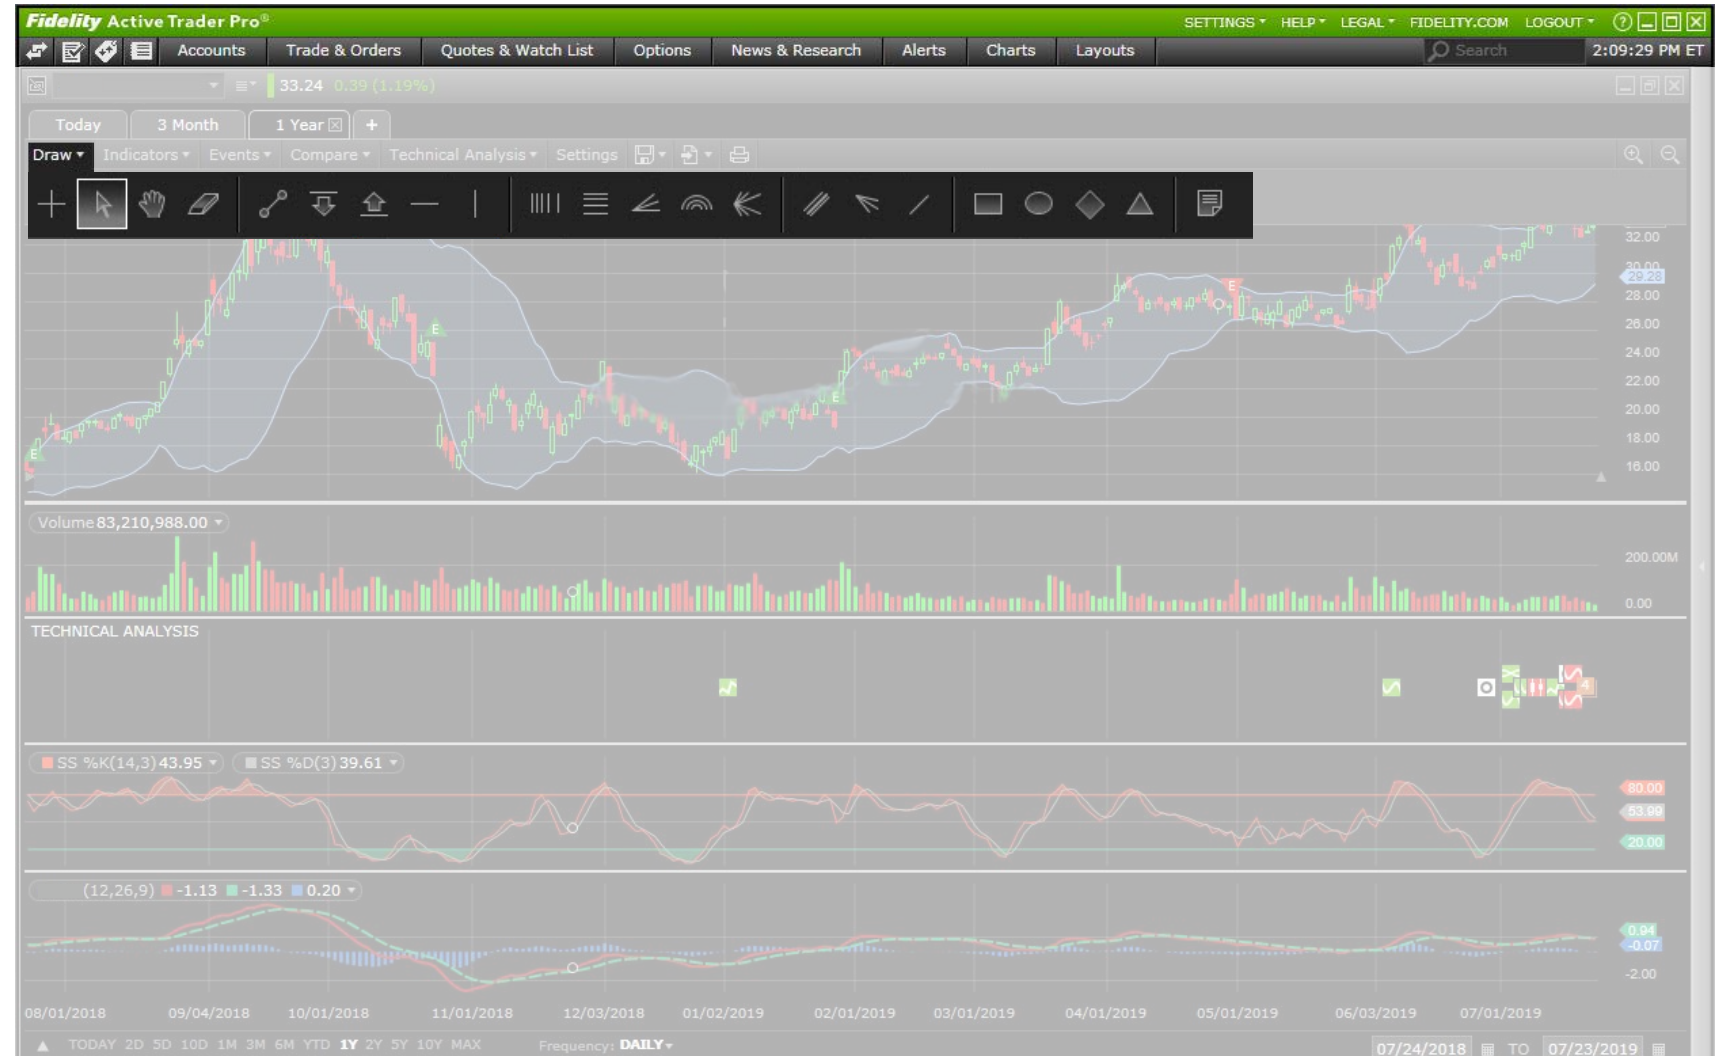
Fidelity Active Trader Pro®

SETTINGS ▾ HELP ▾ LEGAL ▾ FIDELITY.COM LOGOUT ▾

Accounts | Trade & Orders | Quotes & Watch List | Options | News & Research | Alerts | Charts | Layouts

Search 2:09:29 PM ET

33.24 0.39 (1.19%)

Today | 3 Month | 1 Year | +

Draw ▾ Indicators ▾ Events ▾ Compare ▾ Technical Analysis ▾ Settings

32.00
30.00
29.28
28.00
26.00
24.00
22.00
20.00
18.00
16.00

Volume 83,210,988.00 ▾

200.00M
0.00

TECHNICAL ANALYSIS

SS %K(14,3) 43.95 ▾ SS %D(3) 39.61 ▾

80.00
53.99
20.00

(12,26,9) -1.13 -1.33 0.20 ▾

0.94
-0.07
-2.00

08/01/2018 09/04/2018 10/01/2018 11/01/2018 12/03/2018 01/02/2019 02/01/2019 03/01/2019 04/01/2019 05/01/2019 06/03/2019 07/01/2019

TODAY 2D 5D 10D 1M 3M 6M YTD 1Y 2Y 5Y 10Y MAX Frequency: DAILY ▾ 07/24/2018 TO 07/23/2019